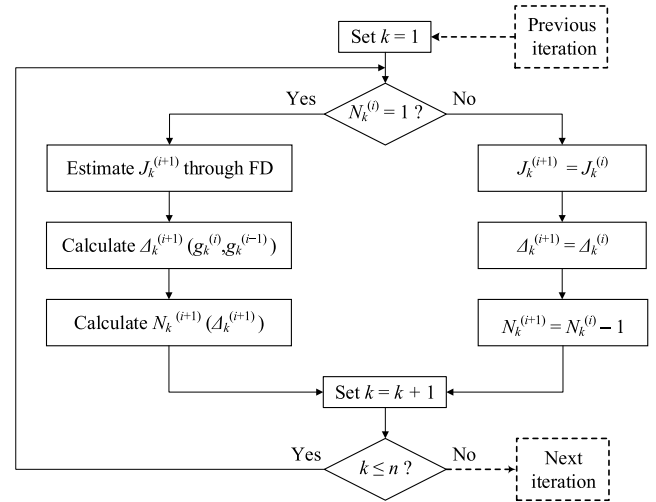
Set $k = 1$

Previous iteration

$N_k^{(i)} = 1$ ?

Yes

No

Estimate $J_k^{(i+1)}$ through FD

$J_k^{(i+1)} = J_k^{(i)}$

Calculate $\Delta_k^{(i+1)} (g_k^{(i)}, g_k^{(i-1)})$

$\Delta_k^{(i+1)} = \Delta_k^{(i)}$

Calculate $N_k^{(i+1)} (\Delta_k^{(i+1)})$

$N_k^{(i+1)} = N_k^{(i)} - 1$

Set $k = k + 1$

$k \leq n$ ?

Yes

No

Next iteration